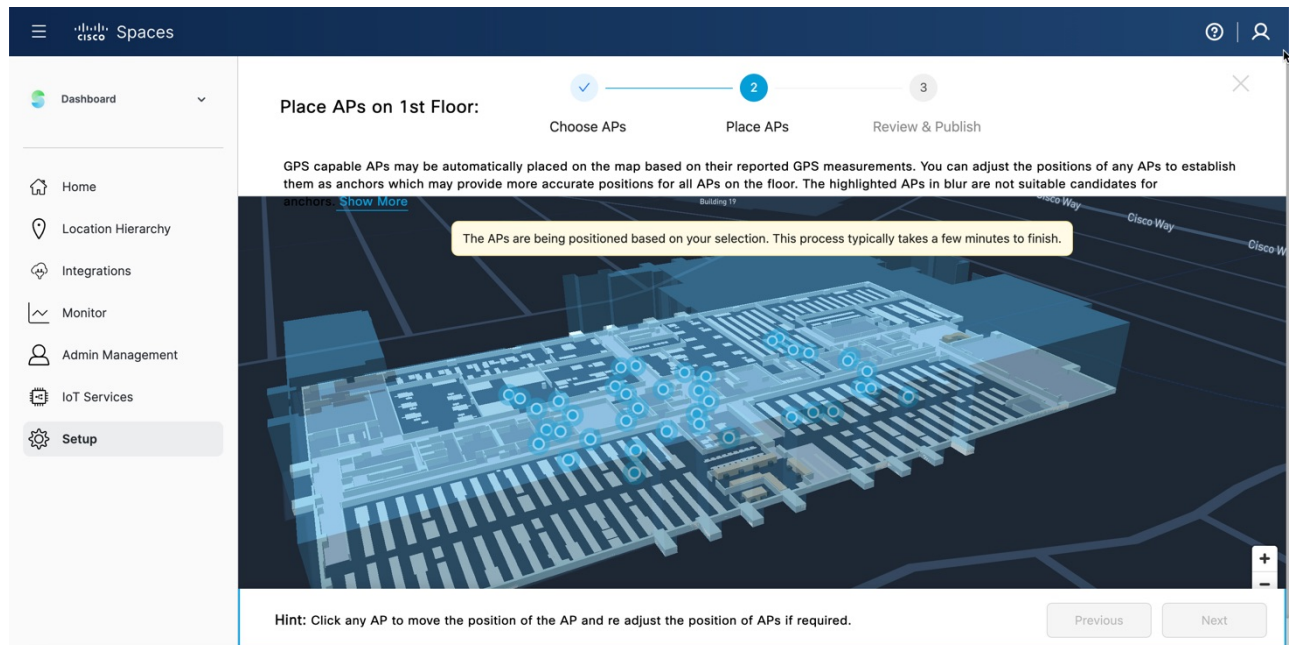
cisco Spaces

Dashboard

Home

Location Hierarchy

Integrations

Monitor

Admin Management

IoT Services

Setup

Place APs on 1st Floor:

Choose APs

2 Place APs

3 Review & Publish

GPS capable APs may be automatically placed on the map based on their reported GPS measurements. You can adjust the positions of any APs to establish them as anchors which may provide more accurate positions for all APs on the floor. The highlighted APs in blur are not suitable candidates for anchors. Show More

Building 19

Cisco Way

Cisco Way

Cisco W

The APs are being positioned based on your selection. This process typically takes a few minutes to finish.

+

−

Hint: Click any AP to move the position of the AP and re adjust the position of APs if required.

Previous

Next